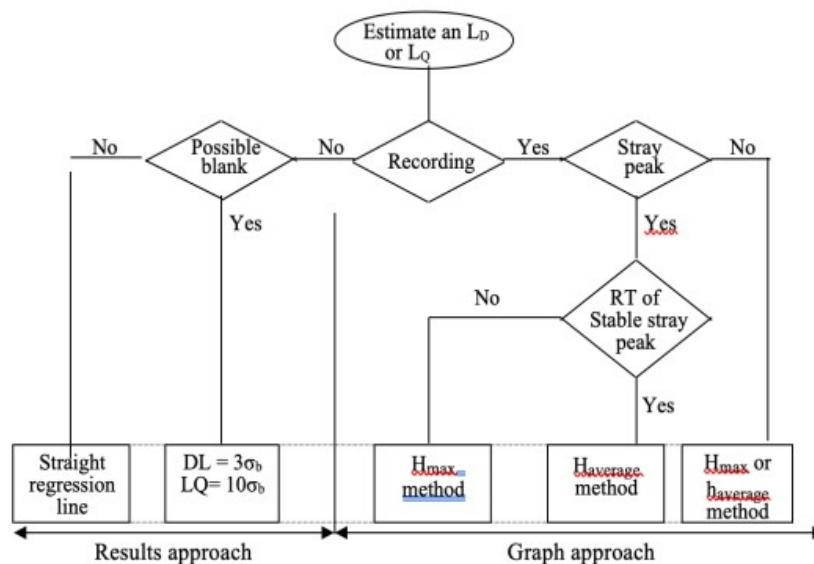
Estimate an $L_D$ or $L_Q$

No

Possible blank

No

Recording

Yes

Stray peak

No

Yes

Yes

No

RT of Stable stray peak

Yes

Straight regression line

DL = $3\sigma_b$
LQ= $10\sigma_b$

$H_{max}$ method

$H_{average}$ method

$H_{max}$ or $h_{average}$ method

Results approach

Graph approach